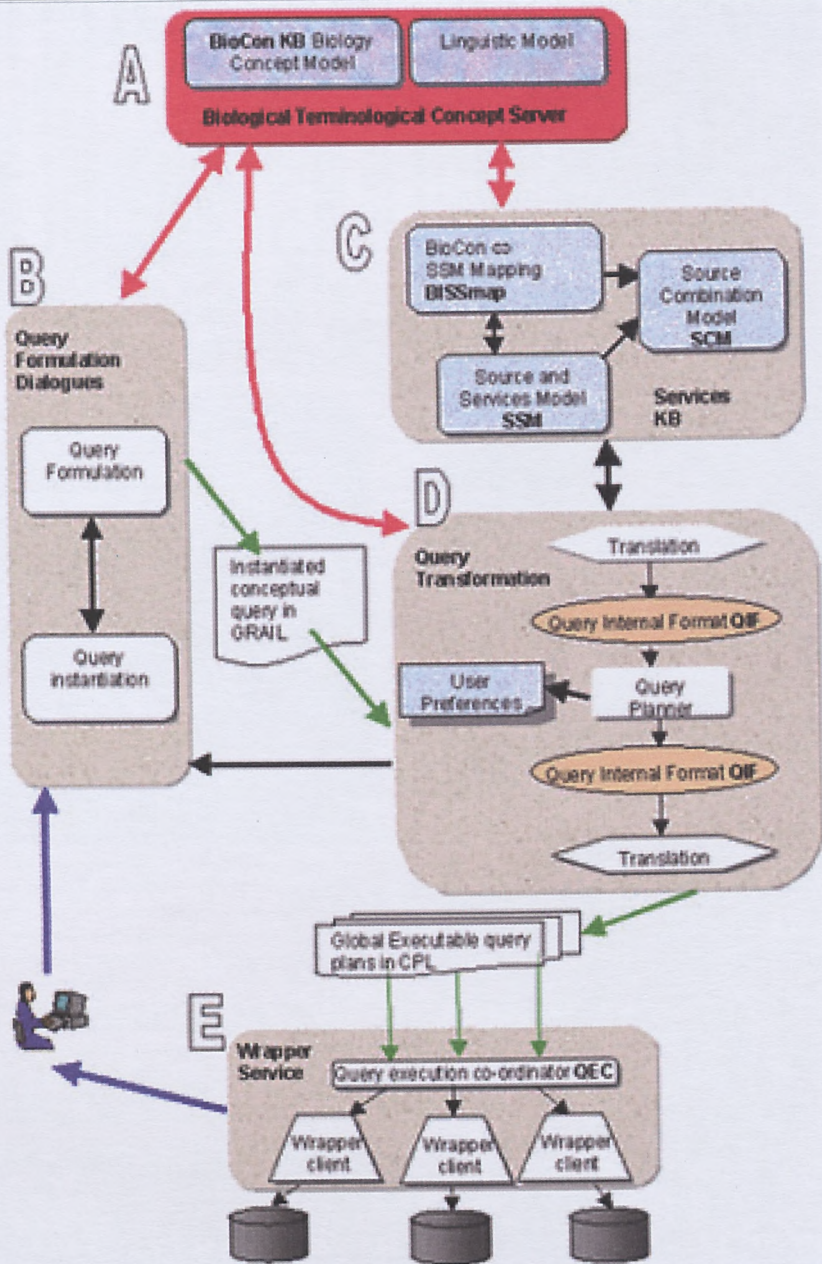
A

BioCon KB Biology Concept Model

Linguistic Model

Biological Terminological Concept Server

B

Query Formulation Dialogues

Query Formulation

Query instantiation

C

BioCon ⇔ SSM Mapping BISSmap

Source Combination Model SCM

Source and Services Model SSM

Services KB

D

Instantiated conceptual query in GRAIL

Query Transformation

Translation

Query Internal Format OIF

User Preferences

Query Planner

Query Internal Format OIF

Translation

Global Executable query plans in CPL

E

Wrapper Service

Query execution co-ordinator QEC

Wrapper client

Wrapper client

Wrapper client